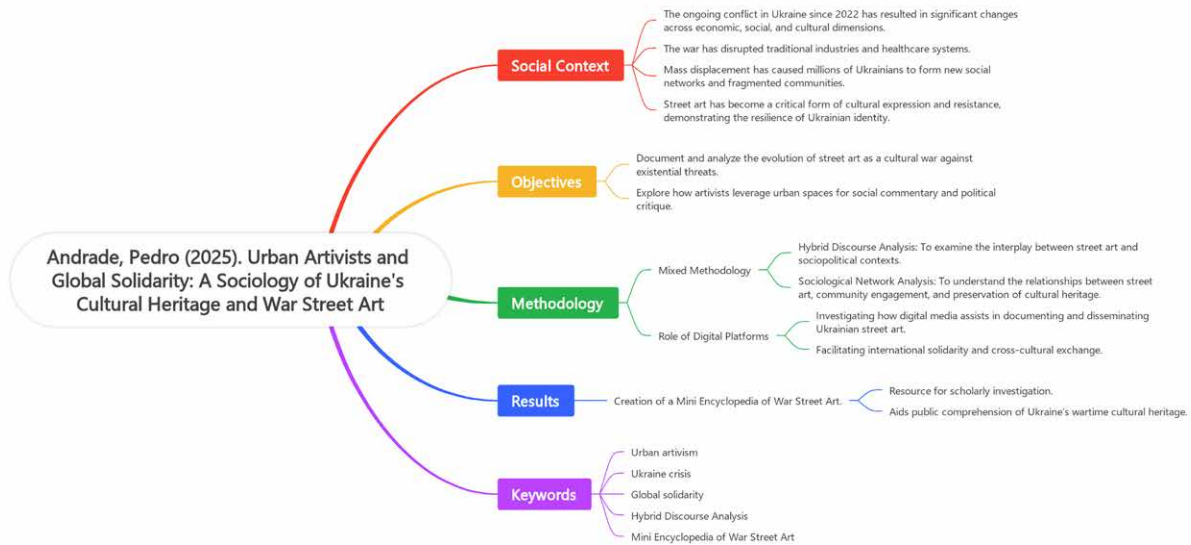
Andrade, Pedro (2025). Urban Artivists and Global Solidarity: A Sociology of Ukraine's Cultural Heritage and War Street Art

Social Context

The ongoing conflict in Ukraine since 2022 has resulted in significant changes across economic, social, and cultural dimensions.

The war has disrupted traditional industries and healthcare systems.

Mass displacement has caused millions of Ukrainians to form new social networks and fragmented communities.

Street art has become a critical form of cultural expression and resistance, demonstrating the resilience of Ukrainian identity.

Objectives

Document and analyze the evolution of street art as a cultural war against existential threats.

Explore how artivists leverage urban spaces for social commentary and political critique.

Methodology

Mixed Methodology

Hybrid Discourse Analysis: To examine the interplay between street art and sociopolitical contexts.

Sociological Network Analysis: To understand the relationships between street art, community engagement, and preservation of cultural heritage.

Role of Digital Platforms

Investigating how digital media assists in documenting and disseminating Ukrainian street art.

Facilitating international solidarity and cross-cultural exchange.

Results

Creation of a Mini Encyclopedia of War Street Art.

Resource for scholarly investigation.

Aids public comprehension of Ukraine's wartime cultural heritage.

Keywords

Urban artivism

Ukraine crisis

Global solidarity

Hybrid Discourse Analysis

Mini Encyclopedia of War Street Art